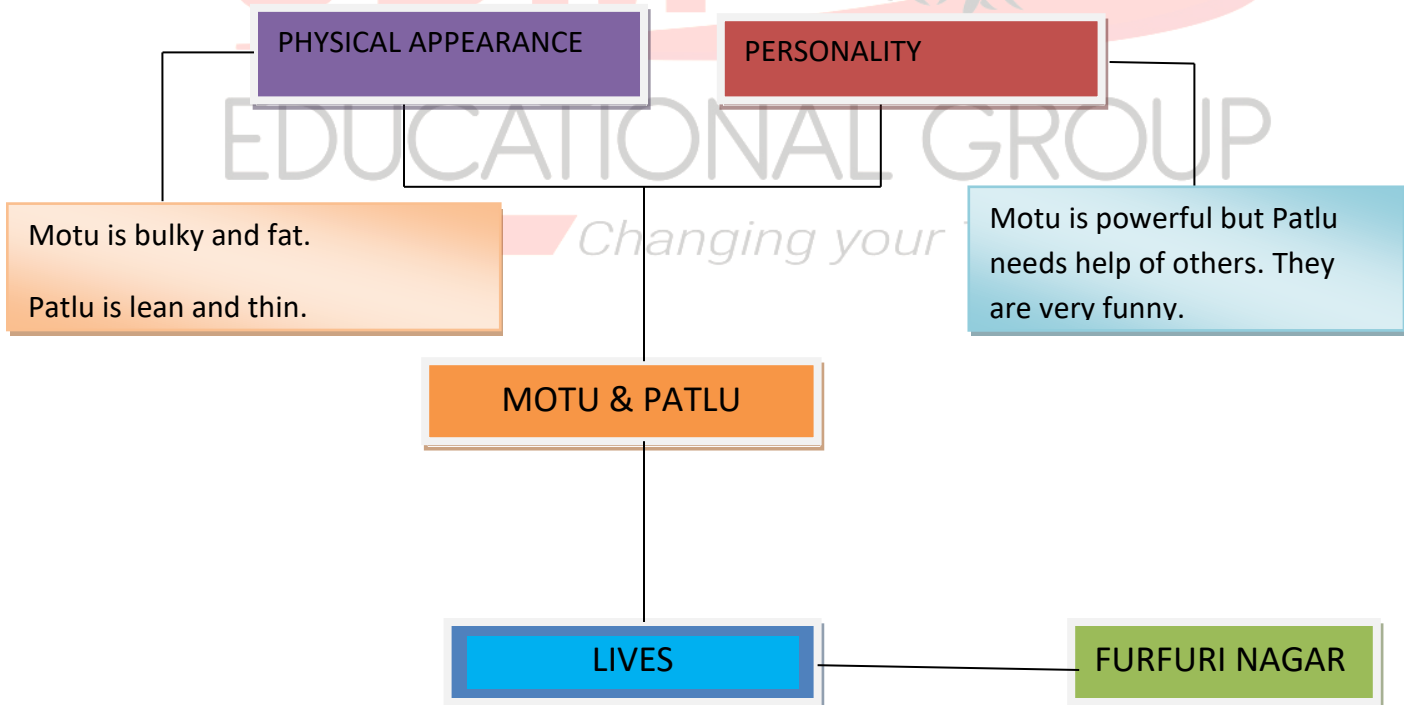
PHYSICAL APPEARANCE

PERSONALITY

EDUCATIONAL GROUP

Changing your

Motu is bulky and fat.

Patlu is lean and thin.

Motu is powerful but Patlu needs help of others. They are very funny.

MOTU & PATLU

LIVES

FURFURI NAGAR